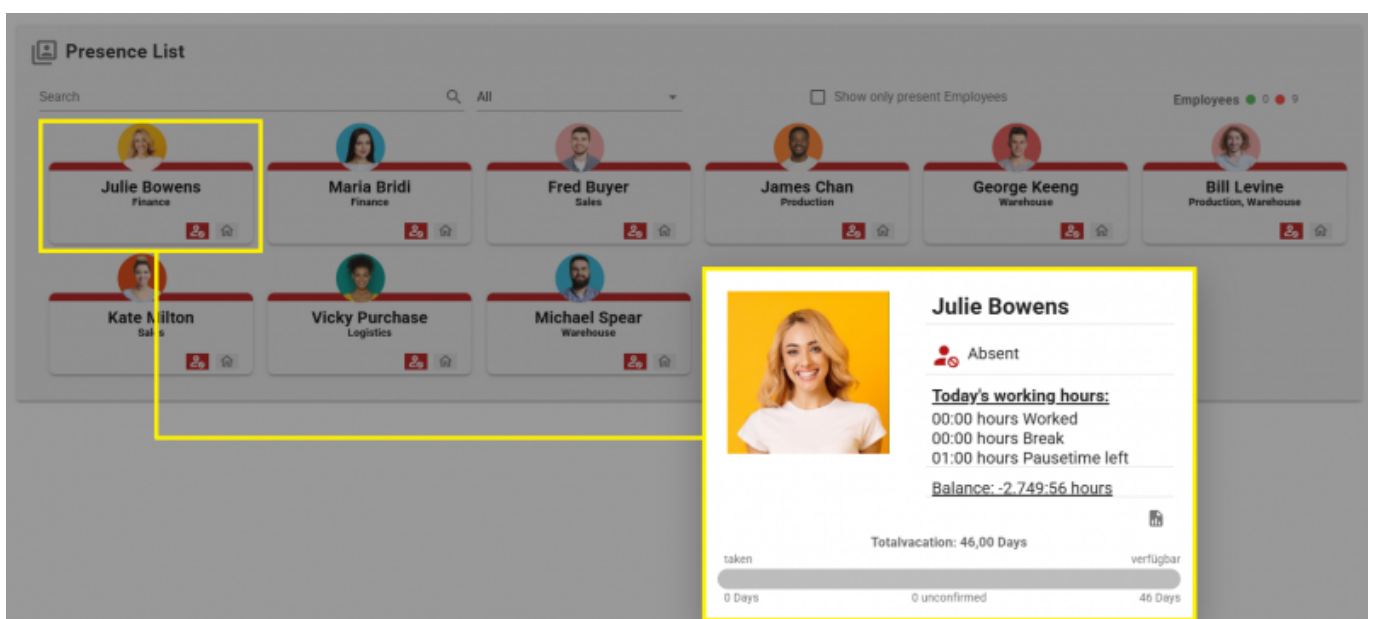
Presence List

Search

All

Show only present Employees

Employees 0 9

Julie Bowens
Finance

Maria Bridi
Finance

Fred Buyer
Sales

James Chan
Production

George Keeng
Warehouse

Bill Levine
Production, Warehouse

Kate Milton
Sales

Vicky Purchase
Logistics

Michael Spear
Warehouse

Julie Bowens

Absent

Today's working hours:
00:00 hours Worked
00:00 hours Break
01:00 hours Pausetime left

Balance: -2.749:56 hours

Totalvacation: 46,00 Days

taken

verfügbar

0 Days

0 unconfirmed

46 Days